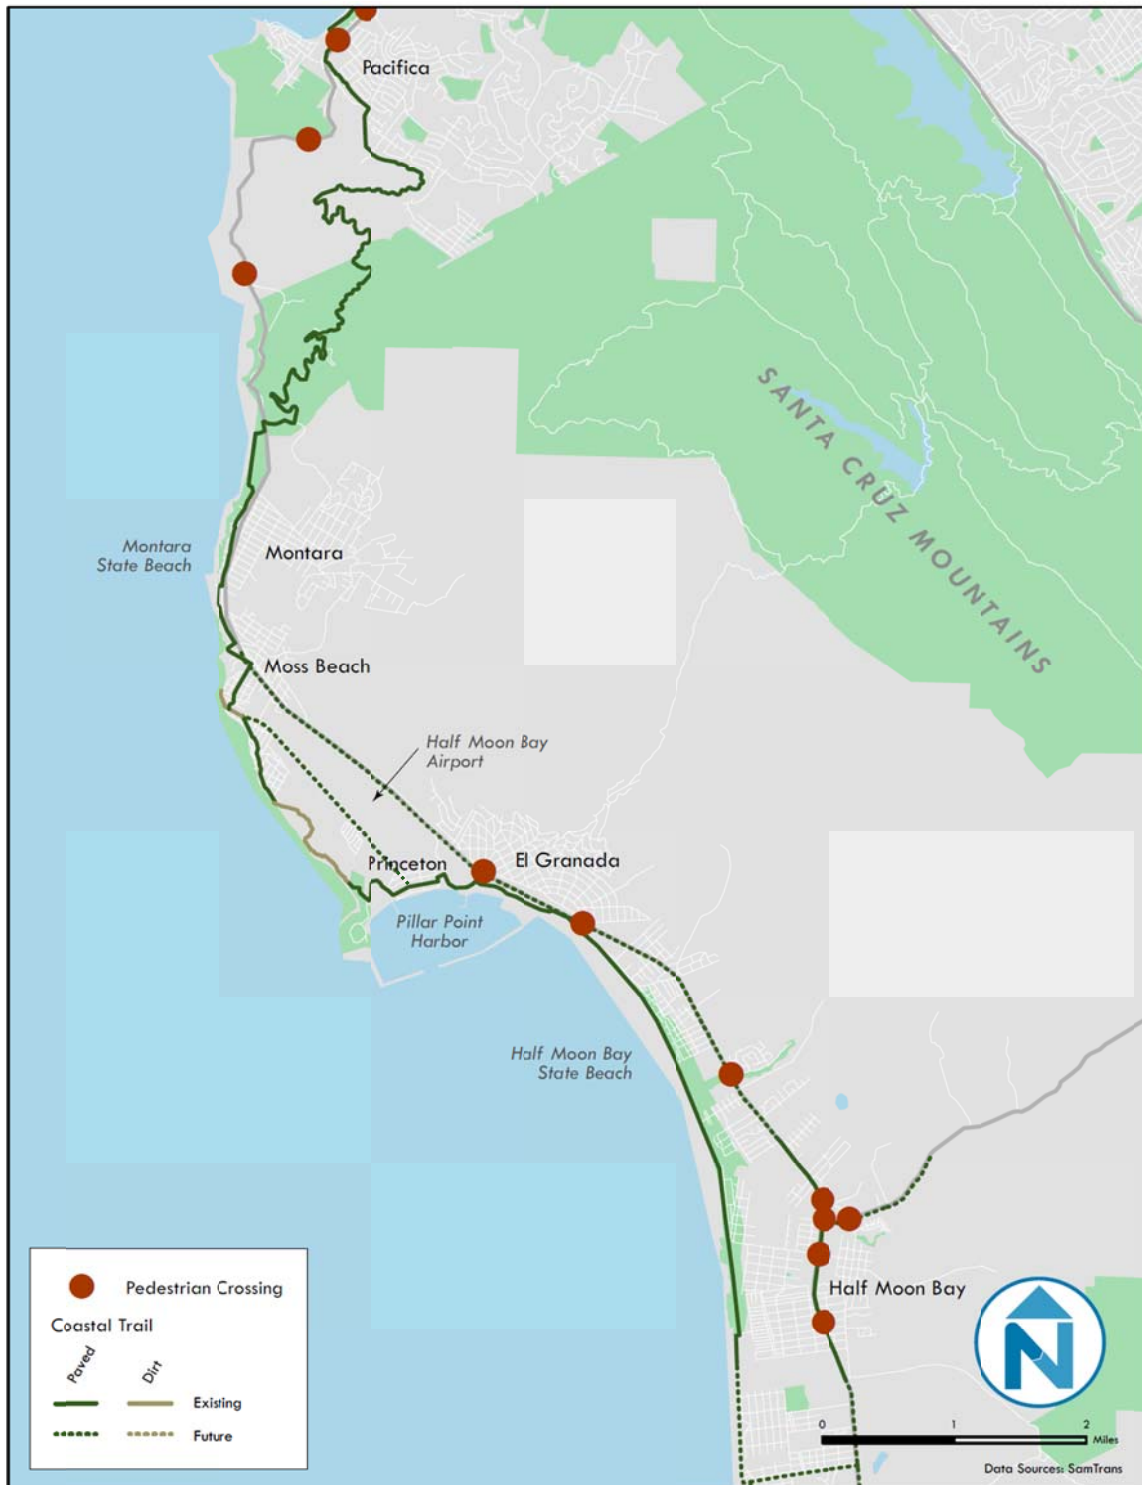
Pacifica

SANTA CRUZ MOUNTAINS

Montara State Beach

Montara

Moss Beach

Half Moon Bay Airport

Princeton

El Granada

Pillar Point Harbor

Half Moon Bay State Beach

Half Moon Bay

Pedestrian Crossing

Coastal Trail

Paved

Dirt

Existing

Future

N

0 1 2 Miles

Data Sources: SamTrans